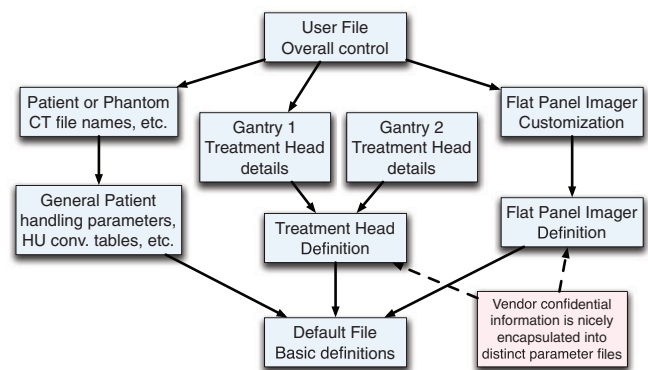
User File
Overall control

Patient or Phantom
CT file names, etc.

Gantry 1
Treatment Head
details

Gantry 2
Treatment Head
details

Flat Panel Imager
Customization

General Patient
handling parameters,
HU conv. tables, etc.

Treatment Head
Definition

Flat Panel Imager
Definition

Default File
Basic definitions

Vendor confidential
information is nicely
encapsulated into
distinct parameter files